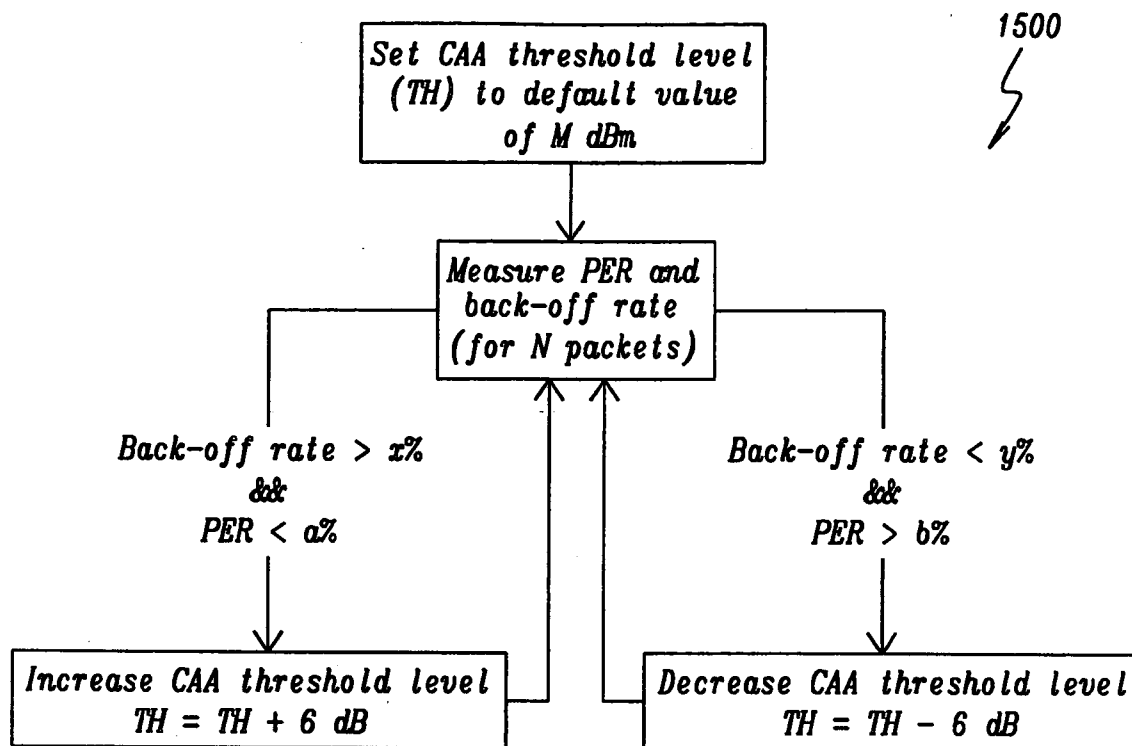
1500

Set CAA threshold level (TH) to default value of M dBm

Measure PER and back-off rate (for N packets)

Back-off rate > x%
&&
PER < a%

Back-off rate < y%
&&
PER > b%

Increase CAA threshold level
TH = TH + 6 dB

Decrease CAA threshold level
TH = TH − 6 dB